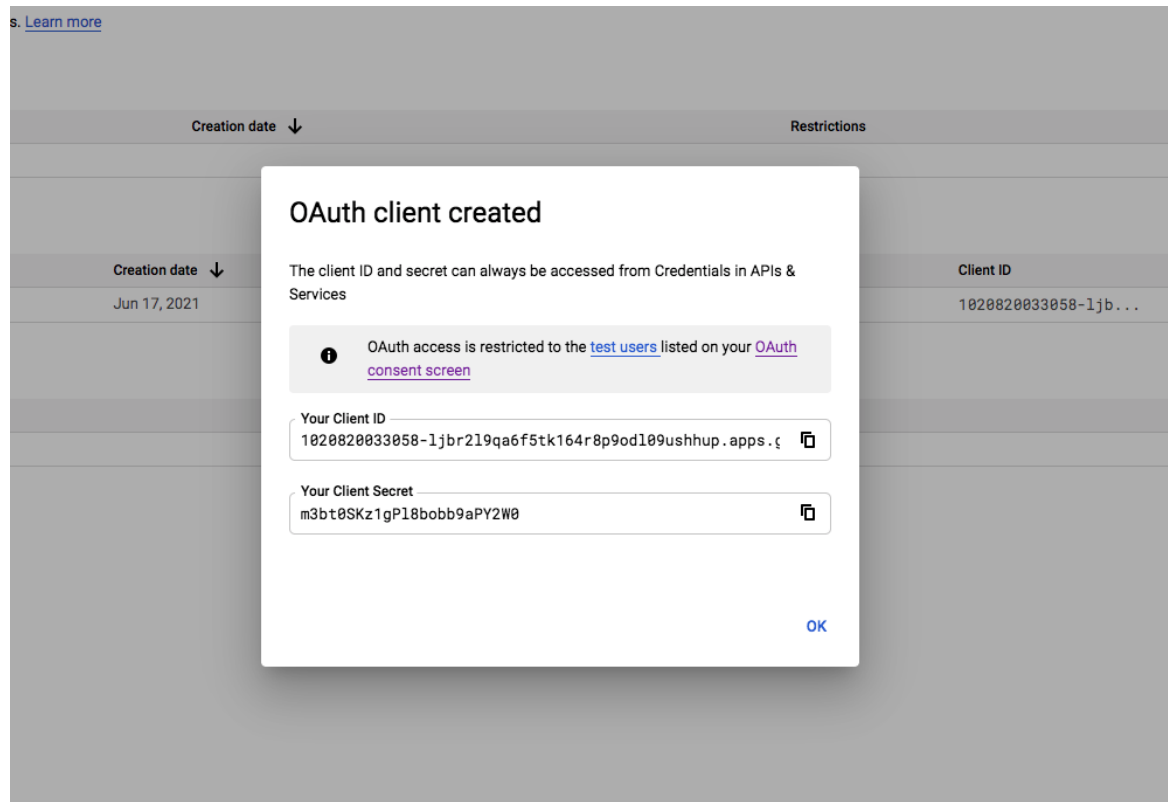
s. Learn more

Creation date ↓

Restrictions

Creation date ↓

Jun 17, 2021

Client ID

1020820033058-ljb...

OAuth client created

The client ID and secret can always be accessed from Credentials in APIs & Services

OAuth access is restricted to the test users listed on your OAuth consent screen

Your Client ID
1020820033058-ljbr2l9qa6f5tk164r8p9odl09ushhup.apps.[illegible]

Your Client Secret
m3bt0SKz1gPl8bobb9aPY2W0

OK